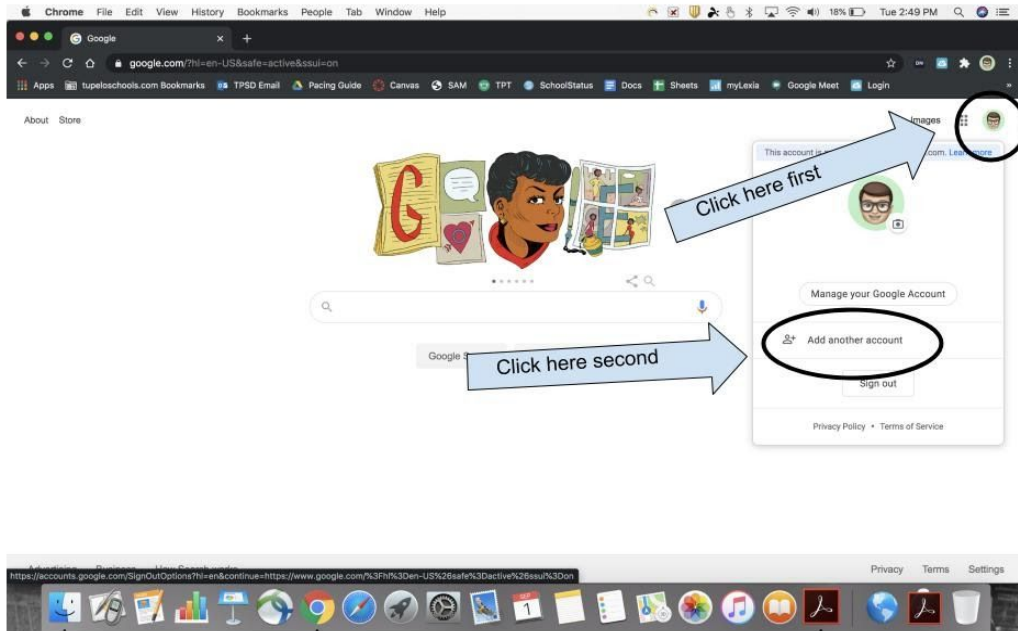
Chrome File Edit View History Bookmarks People Tab Window Help
18% Tue 2:49 PM

Google × +

google.com/?hl=en-US&safe=active&ssui=on

Apps tupeloschools.com Bookmarks TPSD Email Pacing Guide Canvas SAM TPT SchoolStatus Docs Sheets myLexia Google Meet Login

About Store

Images

This account is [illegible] com. Learn more

Click here first

Manage your Google Account

Add another account

Click here second

Google S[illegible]

Sign out

Privacy Policy • Terms of Service

https://accounts.google.com/SignOutOptions?hl=en&continue=https://www.google.com/%3Fhl%3Den-US%26safe%3Dactive%26ssui%3Don

Privacy Terms Settings

SEP
1